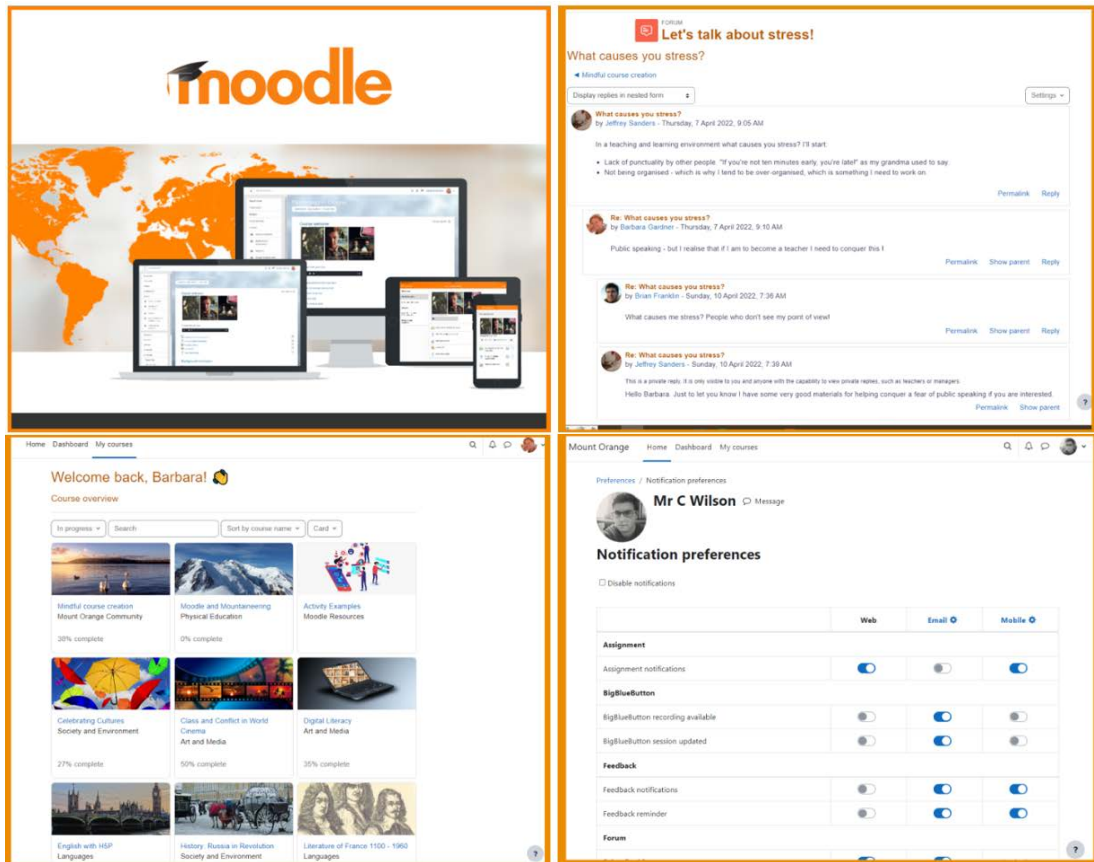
moodle

FORUM
Let's talk about stress!

What causes you stress?

◄ Mindful course creation

Display replies in nested form

Settings

What causes you stress?
by Jeffrey Sanders - Thursday, 7 April 2022, 9:05 AM

In a teaching and learning environment what causes you stress? I'll start.

- Lack of punctuality by other people. "If you're not ten minutes early, you're late!" as my grandma used to say.
- Not being organised - which is why I tend to be over-organised, which is something I need to work on.

Permalink Reply

Re: What causes you stress?
by Barbara Gardner - Thursday, 7 April 2022, 9:10 AM

Public speaking - but I realise that if I am to become a teacher I need to conquer this !

Permalink Show parent Reply

Re: What causes you stress?
by Brian Franklin - Sunday, 10 April 2022, 7:36 AM

What causes me stress? People who don't see my point of view!

Permalink Show parent Reply

Re: What causes you stress?
by Jeffrey Sanders - Sunday, 10 April 2022, 7:38 AM

This is a private reply. It is only visible to you and anyone with the capability to view private replies, such as teachers or managers.

Hello Barbara. Just to let you know I have some very good materials for helping conquer a fear of public speaking if you are interested.

Permalink Show parent

Home Dashboard My courses

Welcome back, Barbara! 👋

Course overview

In progress Search Sort by course name Card

Mindful course creation
Mount Orange Community
30% complete

Moodle and Mountaineering
Physical Education
0% complete

Activity Examples
Moodle Resources

Celebrating Cultures
Society and Environment
27% complete

Class and Conflict in World Cinema
Art and Media
50% complete

Digital Literacy
Art and Media
35% complete

English with H5P
Languages

History: Russia in Revolution
Society and Environment

Literature of France 1100 - 1960
Languages

Mount Orange Home Dashboard My courses

Preferences / Notification preferences

Mr C Wilson Message

Notification preferences

Disable notifications

| | Web | Email | Mobile |
|---|---|---|---|
| Assignment | | | |
| Assignment notifications | | | |
| BigBlueButton | | | |
| BigBlueButton recording available | | | |
| BigBlueButton session updated | | | |
| Feedback | | | |
| Feedback notifications | | | |
| Feedback reminder | | | |
| Forum | | | |